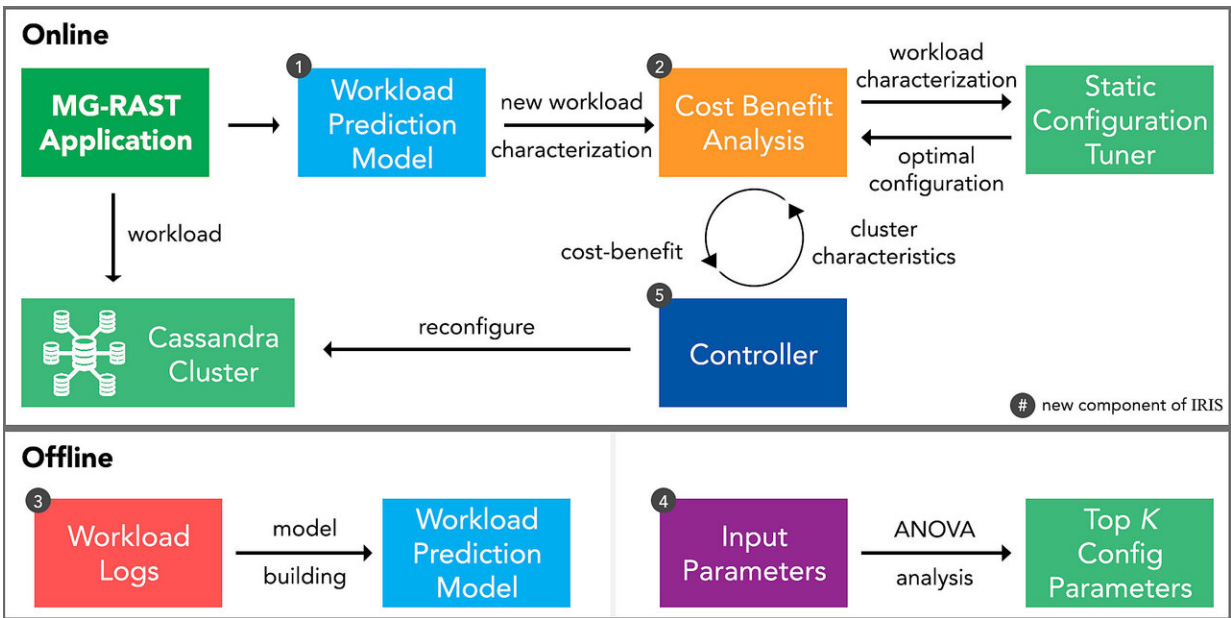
Online

MG-RAST Application

1 Workload Prediction Model

new workload characterization

2 Cost Benefit Analysis

workload characterization

optimal configuration

Static Configuration Tuner

workload

cost-benefit

cluster characteristics

Cassandra Cluster

reconfigure

5 Controller

# new component of IRIS

Offline

3 Workload Logs

model building

Workload Prediction Model

4 Input Parameters

ANOVA analysis

Top $K$ Config Parameters